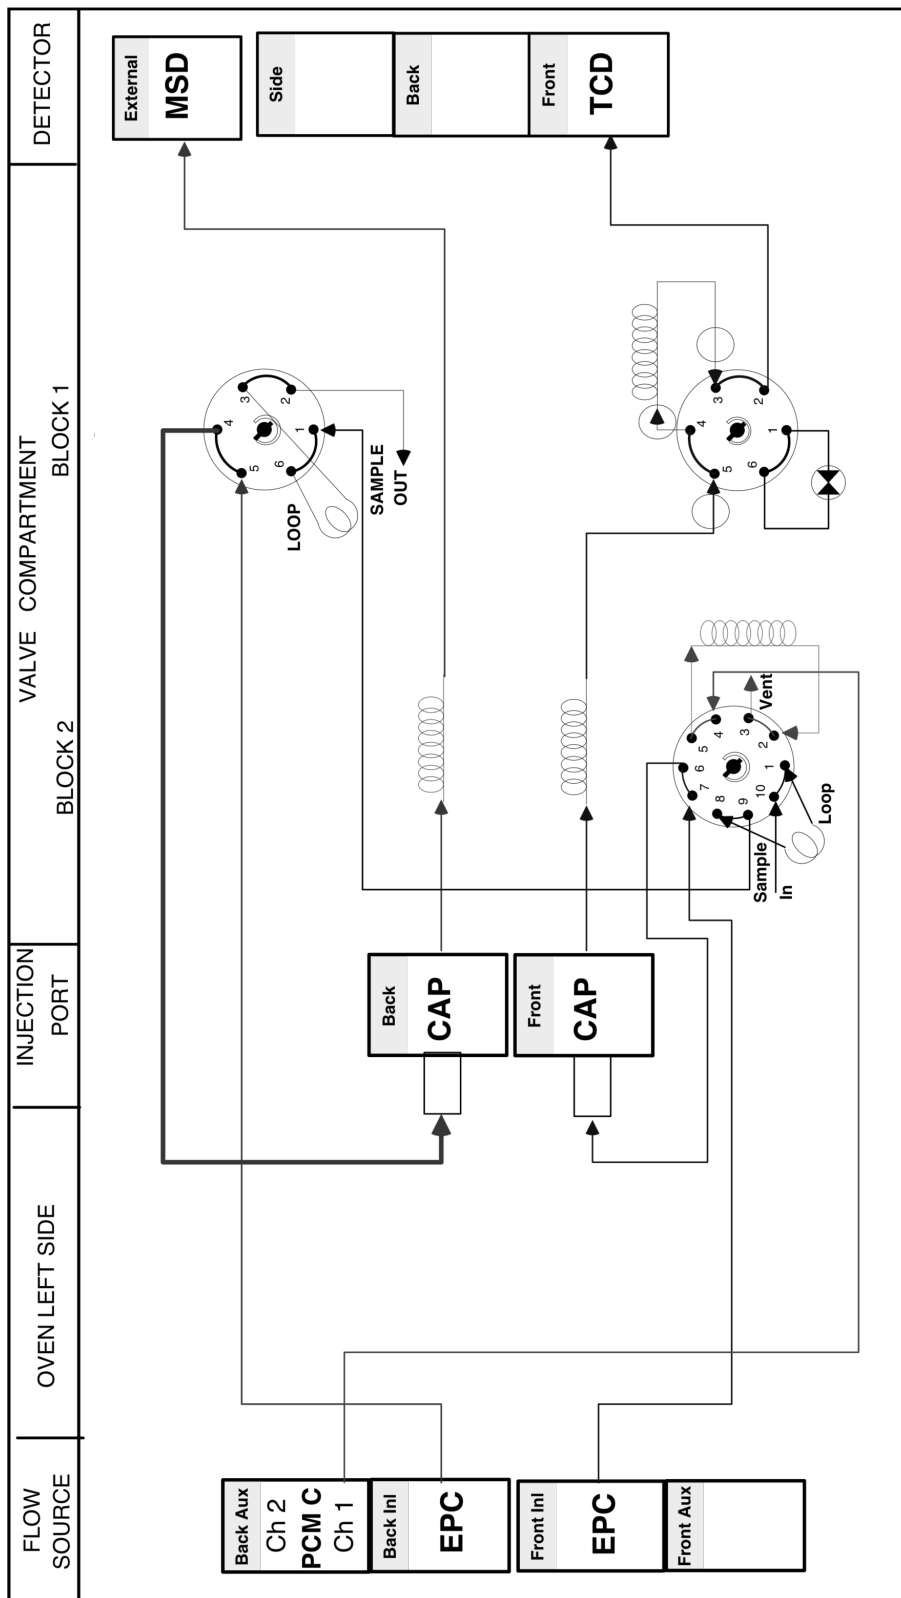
DETECTOR

VALVE COMPARTMENT
BLOCK 2
BLOCK 1

INJECTION PORT

OVEN LEFT SIDE

FLOW SOURCE

External
MSD

Side

Back

Front
TCD

4
3
2
1
6
5
LOOP
SAMPLE OUT

4
3
2
1
6
5

5
4
3
2
1
6
7
8
9
10
Vent
Loop
Sample In

Back
CAP

Front
CAP

Back Aux
Ch 2
PCM C
Ch 1

Back Inl
EPC

Front Inl
EPC

Front Aux